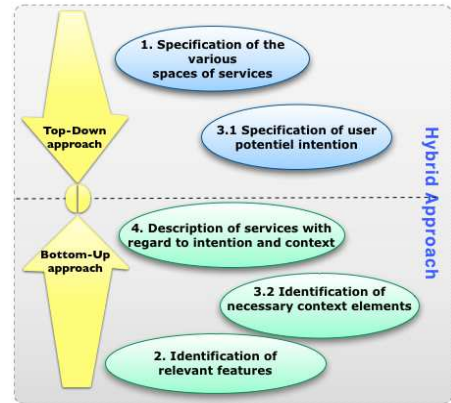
1. Specification of the various spaces of services

Top-Down approach

3.1 Specification of user potentiel intention

Hybrid Approach

4. Description of services with regard to intention and context

Bottom-Up approach

3.2 Identification of necessary context elements

2. Identification of relevant features